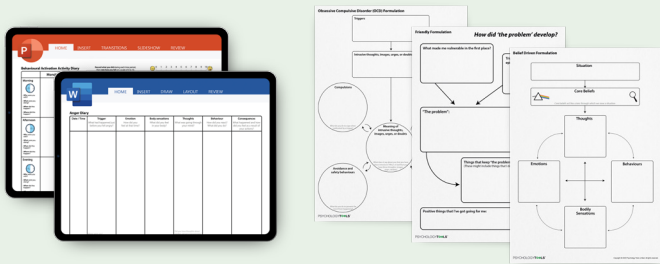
HOME INSERT TRANSITIONS SLIDESHOW REVIEW

Behavioural Activation Activity Diary

Morning

Afternoon

Evening

HOME INSERT DRAW LAYOUT REVIEW

Anger Diary

| Date / Time | Trigger | Emotion | Body sensations | Thoughts | Behaviour | Consequences |
|---|---|---|---|---|---|---|

Obsessive Compulsive Disorder (OCD) Formulation

Triggers

Intrusive thoughts, images, urges, or doubts

Compulsions

Meaning of intrusive thoughts, images, urges, or doubts

Avoidance and safety behaviours

PSYCHOLOGY TOOLS

Friendly Formulation

How did 'the problem' develop?

What made me vulnerable in the first place?

"The problem":

Things that keep 'the problem' going

Positive things that I've got going for me

PSYCHOLOGY TOOLS

Belief Driven Formulation

Situation

Core Beliefs

Thoughts

Emotions

Behaviours

Bodily Sensations

PSYCHOLOGY TOOLS